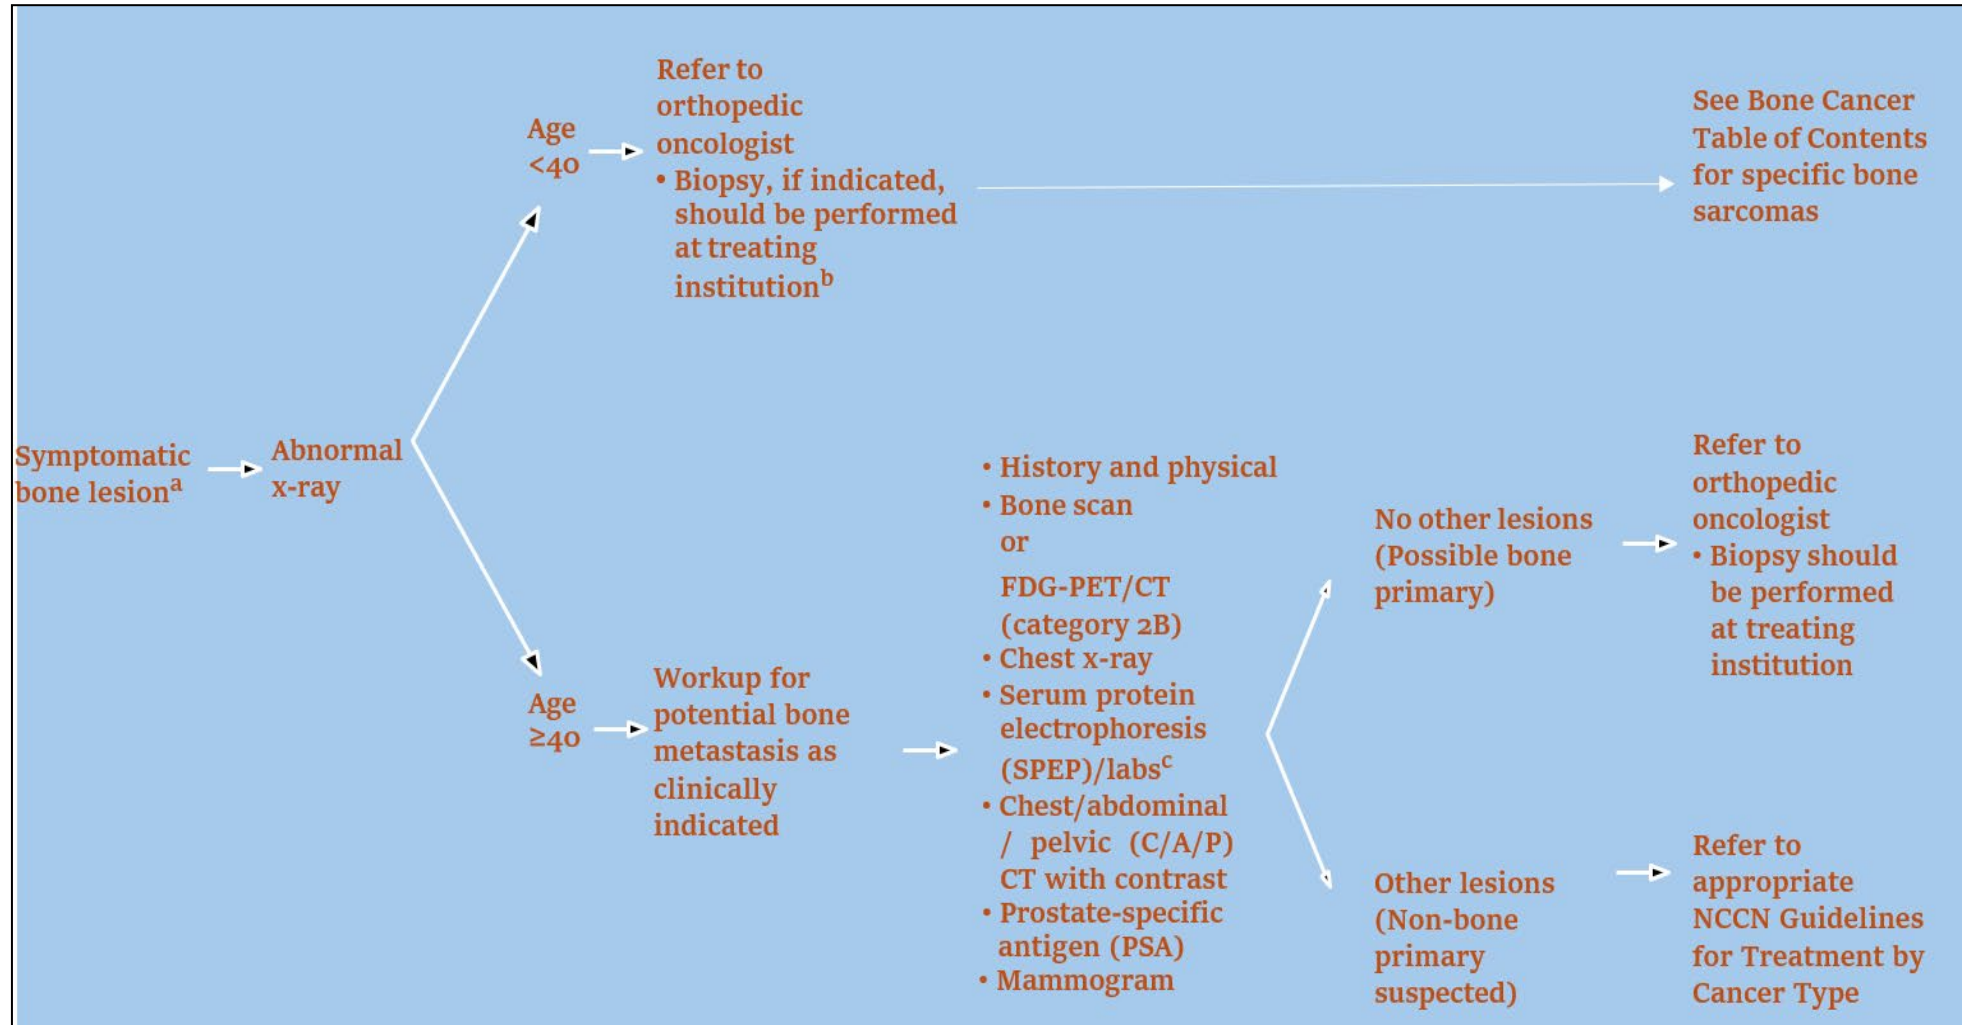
Symptomatic bone lesion$^{a}$

Abnormal x-ray

Age <40

Refer to orthopedic oncologist
• Biopsy, if indicated, should be performed at treating institution$^{b}$

See Bone Cancer Table of Contents for specific bone sarcomas

Age ≥40

Workup for potential bone metastasis as clinically indicated

• History and physical
• Bone scan or FDG-PET/CT (category 2B)
• Chest x-ray
• Serum protein electrophoresis (SPEP)/labs$^{c}$
• Chest/abdominal / pelvic (C/A/P) CT with contrast
• Prostate-specific antigen (PSA)
• Mammogram

No other lesions (Possible bone primary)

Refer to orthopedic oncologist
• Biopsy should be performed at treating institution

Other lesions (Non-bone primary suspected)

Refer to appropriate NCCN Guidelines for Treatment by Cancer Type